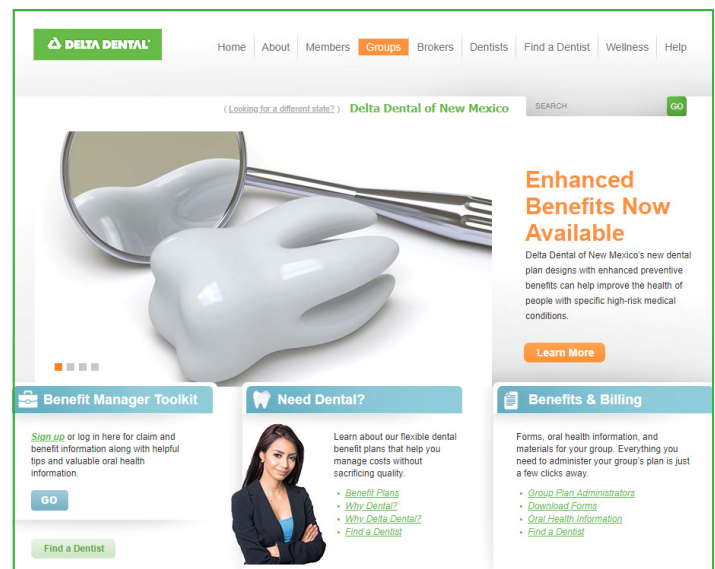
DELTA DENTAL

Home About Members Groups Brokers Dentists Find a Dentist Wellness Help

( Looking for a different state? ) Delta Dental of New Mexico

SEARCH GO

Enhanced Benefits Now Available

Delta Dental of New Mexico's new dental plan designs with enhanced preventive benefits can help improve the health of people with specific high-risk medical conditions.

Learn More

Benefit Manager Toolkit

Sign up or log in here for claim and benefit information along with helpful tips and valuable oral health information.

GO

Find a Dentist

Need Dental?

Learn about our flexible dental benefit plans that help you manage costs without sacrificing quality.

- Benefit Plans
- Why Dental?
- Why Delta Dental?
- Find a Dentist

Benefits & Billing

Forms, oral health information, and materials for your group. Everything you need to administer your group's plan is just a few clicks away.

- Group Plan Administrators
- Download Forms
- Oral Health Information
- Find a Dentist